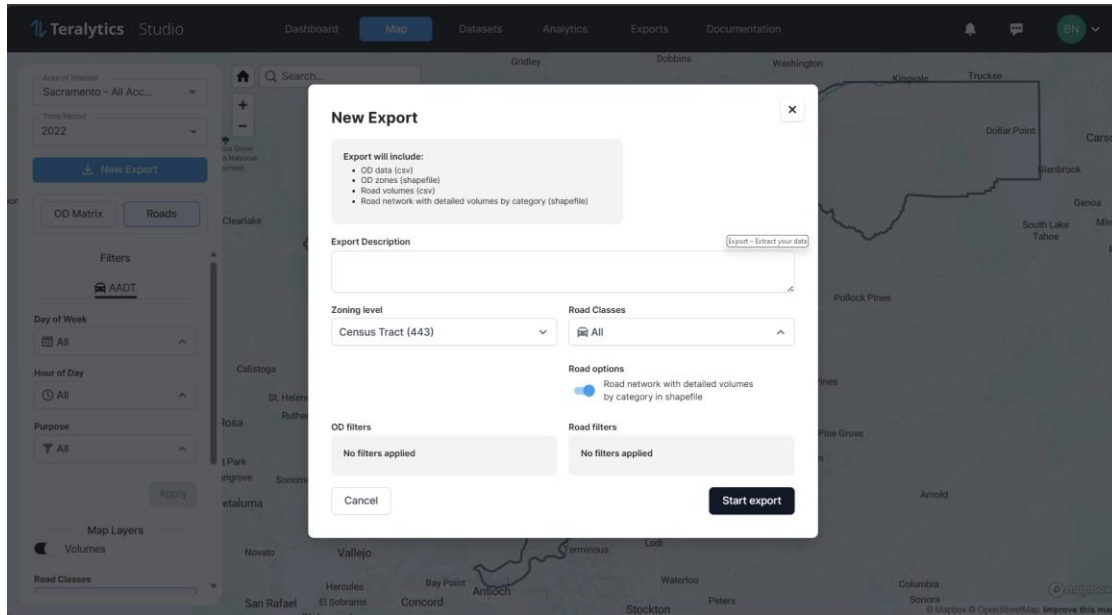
Teralytics Studio

Dashboard Map Datasets Analytics Exports Documentation

BN

Area of interest
Sacramento - All Acc...

Time Period
2022

New Export

OD Matrix Roads

Filters

AADT

Day of Week
All

Hour of Day
All

Purpose
All

Apply

Map Layers

Volumes

Road Classes

Search...

New Export

Export will include:
• OD data (csv)
• OD zones (shapefile)
• Road volumes (csv)
• Road network with detailed volumes by category (shapefile)

Export Description

Export – Extract your data

Zoning level
Census Tract (443)

Road Classes
All

Road options
Road network with detailed volumes by category in shapefile

OD filters
No filters applied

Road filters
No filters applied

Cancel

Start export

Gridley Dobbins Washington Kingvale Truckee Dollar Point Carso Glenbrook Genoa South Lake Tahoe Clearlake Pollock Pines Calistoga St. Helena Ruther Pine Grove Rosa Park Sonoma Petaluma Arnold Novato Vallejo Lodi Terminous Hercules Bay Point Antioch Waterloo Columbia San Rafael El Sobrante Concord Stockton Peters Sonora

© Mapbox © OpenStreetMap Improve this map